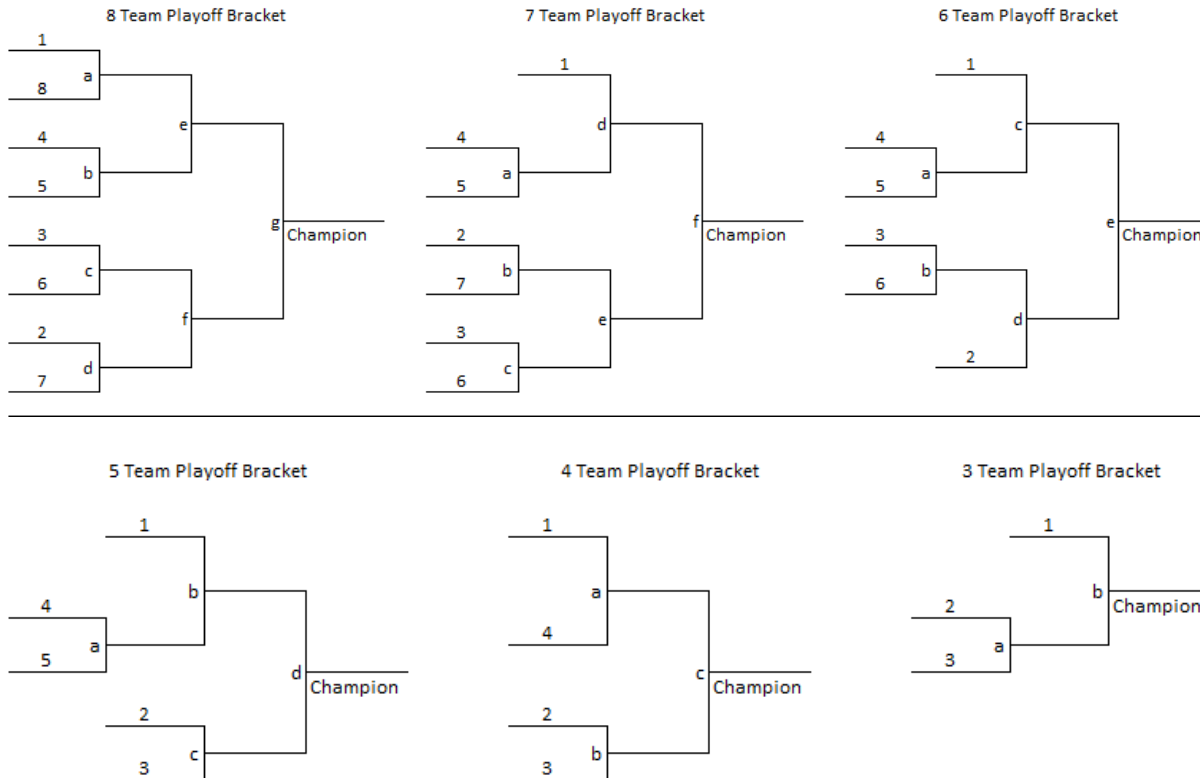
8 Team Playoff Bracket

1
8
a
4
5
b
e
3
6
c
2
7
d
f
g
Champion

7 Team Playoff Bracket

1
4
5
a
d
2
7
b
3
6
c
e
f
Champion

6 Team Playoff Bracket

1
4
5
a
c
3
6
b
2
d
e
Champion

5 Team Playoff Bracket

1
4
5
a
b
2
3
c
d
Champion

4 Team Playoff Bracket

1
4
a
2
3
b
c
Champion

3 Team Playoff Bracket

1
2
3
a
b
Champion